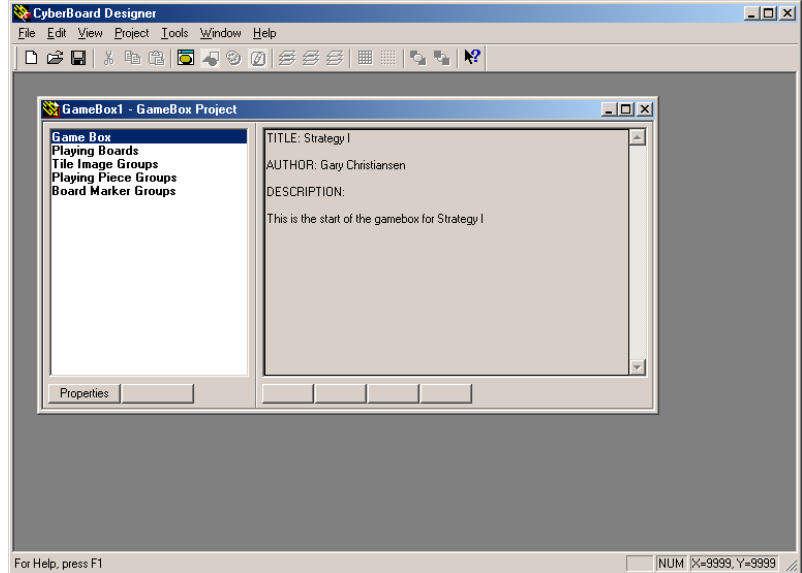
CyberBoard Designer

File Edit View Project Tools Window Help

GameBox1 - GameBox Project

Game Box
Playing Boards
Tile Image Groups
Playing Piece Groups
Board Marker Groups

TITLE: Strategy I

AUTHOR: Gary Christiansen

DESCRIPTION:

This is the start of the gamebox for Strategy I

Properties

For Help, press F1

NUM X=9999, Y=9999